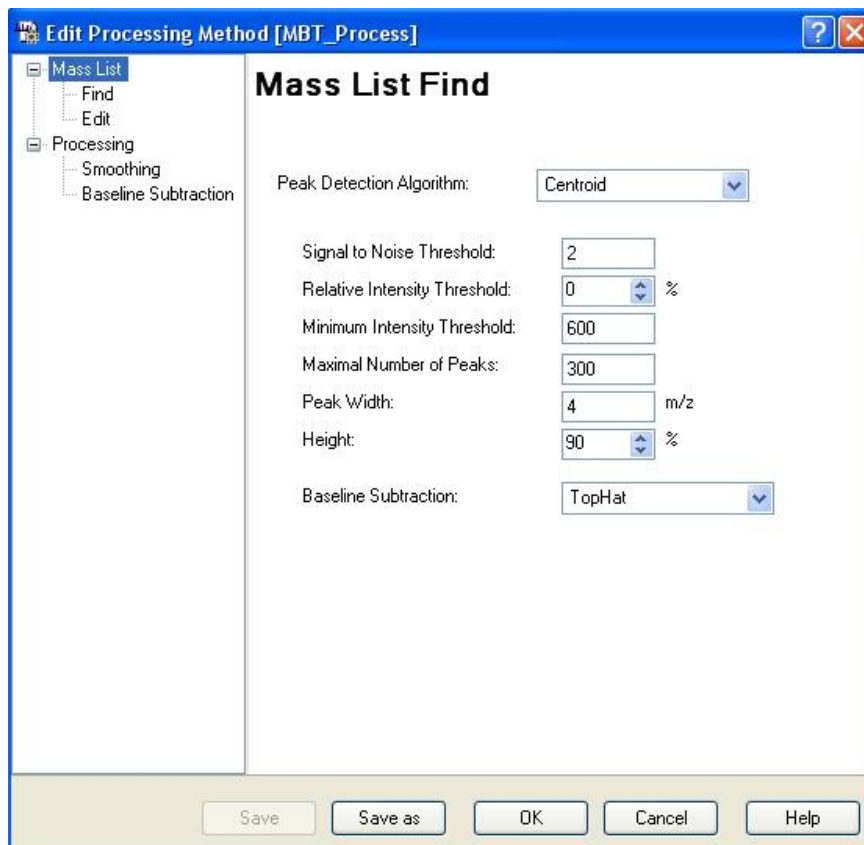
Edit Processing Method [MBT_Process]

Mass List
Find
Edit
Processing
Smoothing
Baseline Subtraction

Mass List Find

Peak Detection Algorithm: Centroid

Signal to Noise Threshold: 2
Relative Intensity Threshold: 0 %
Minimum Intensity Threshold: 600
Maximal Number of Peaks: 300
Peak Width: 4 m/z
Height: 90 %

Baseline Subtraction: TopHat

Save | Save as | OK | Cancel | Help